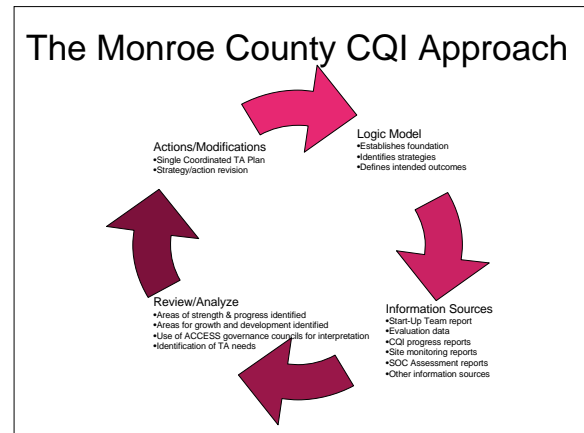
The Monroe County CQI Approach

Logic Model
•Establishes foundation
•Identifies strategies
•Defines intended outcomes

Information Sources
•Start-Up Team report
•Evaluation data
•CQI progress reports
•Site monitoring reports
•SOC Assessment reports
•Other information sources

Review/Analyze
•Areas of strength & progress identified
•Areas for growth and development identified
•Use of ACCESS governance councils for interpretation
•Identification of TA needs

Actions/Modifications
•Single Coordinated TA Plan
•Strategy/action revision